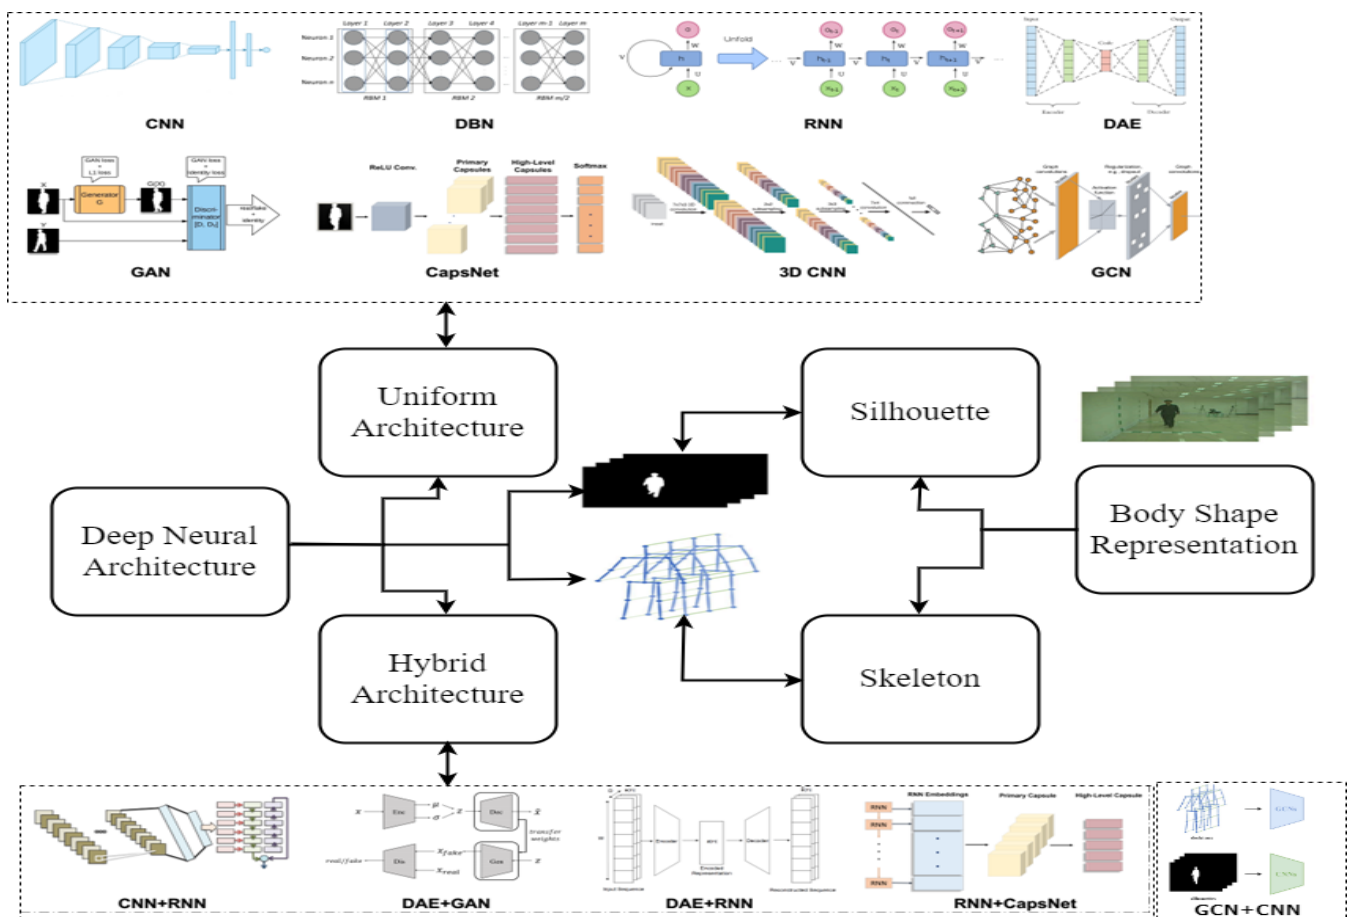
CNN

Layer 1 Layer 2 Layer 3 Layer 4 Layer m-1 Layer m
Neuron 1
Neuron 2
Neuron n
RBM 1 RBM 2 RBM m/2

DBN

Unfold

RNN

Input Output
Code
Encoder Decoder

DAE

GAN loss + L1 loss
Generator G
GAN loss + identity loss
Discriminator [D, Dᵢ]
real/fake + identity

GAN

ReLU Conv.
Primary Capsules
High-Level Capsules
Softmax

CapsNet

3D CNN

Graph convolution
Regularization e.g. dropout
Activation function
Graph convolution

GCN

Uniform Architecture

Silhouette

Body Shape Representation

Deep Neural Architecture

Hybrid Architecture

Skeleton

CNN+RNN

Enc
Dec
Dis
Gen
real/fake
transfer weights

DAE+GAN

Encoder
Decoder
Input Sequence
Encoded Representation
Reconstructed Sequence

DAE+RNN

RNN Embeddings
Primary Capsule
High-Level Capsule
RNN
RNN
RNN

RNN+CapsNet

GCNs
CNNs

GCN+CNN